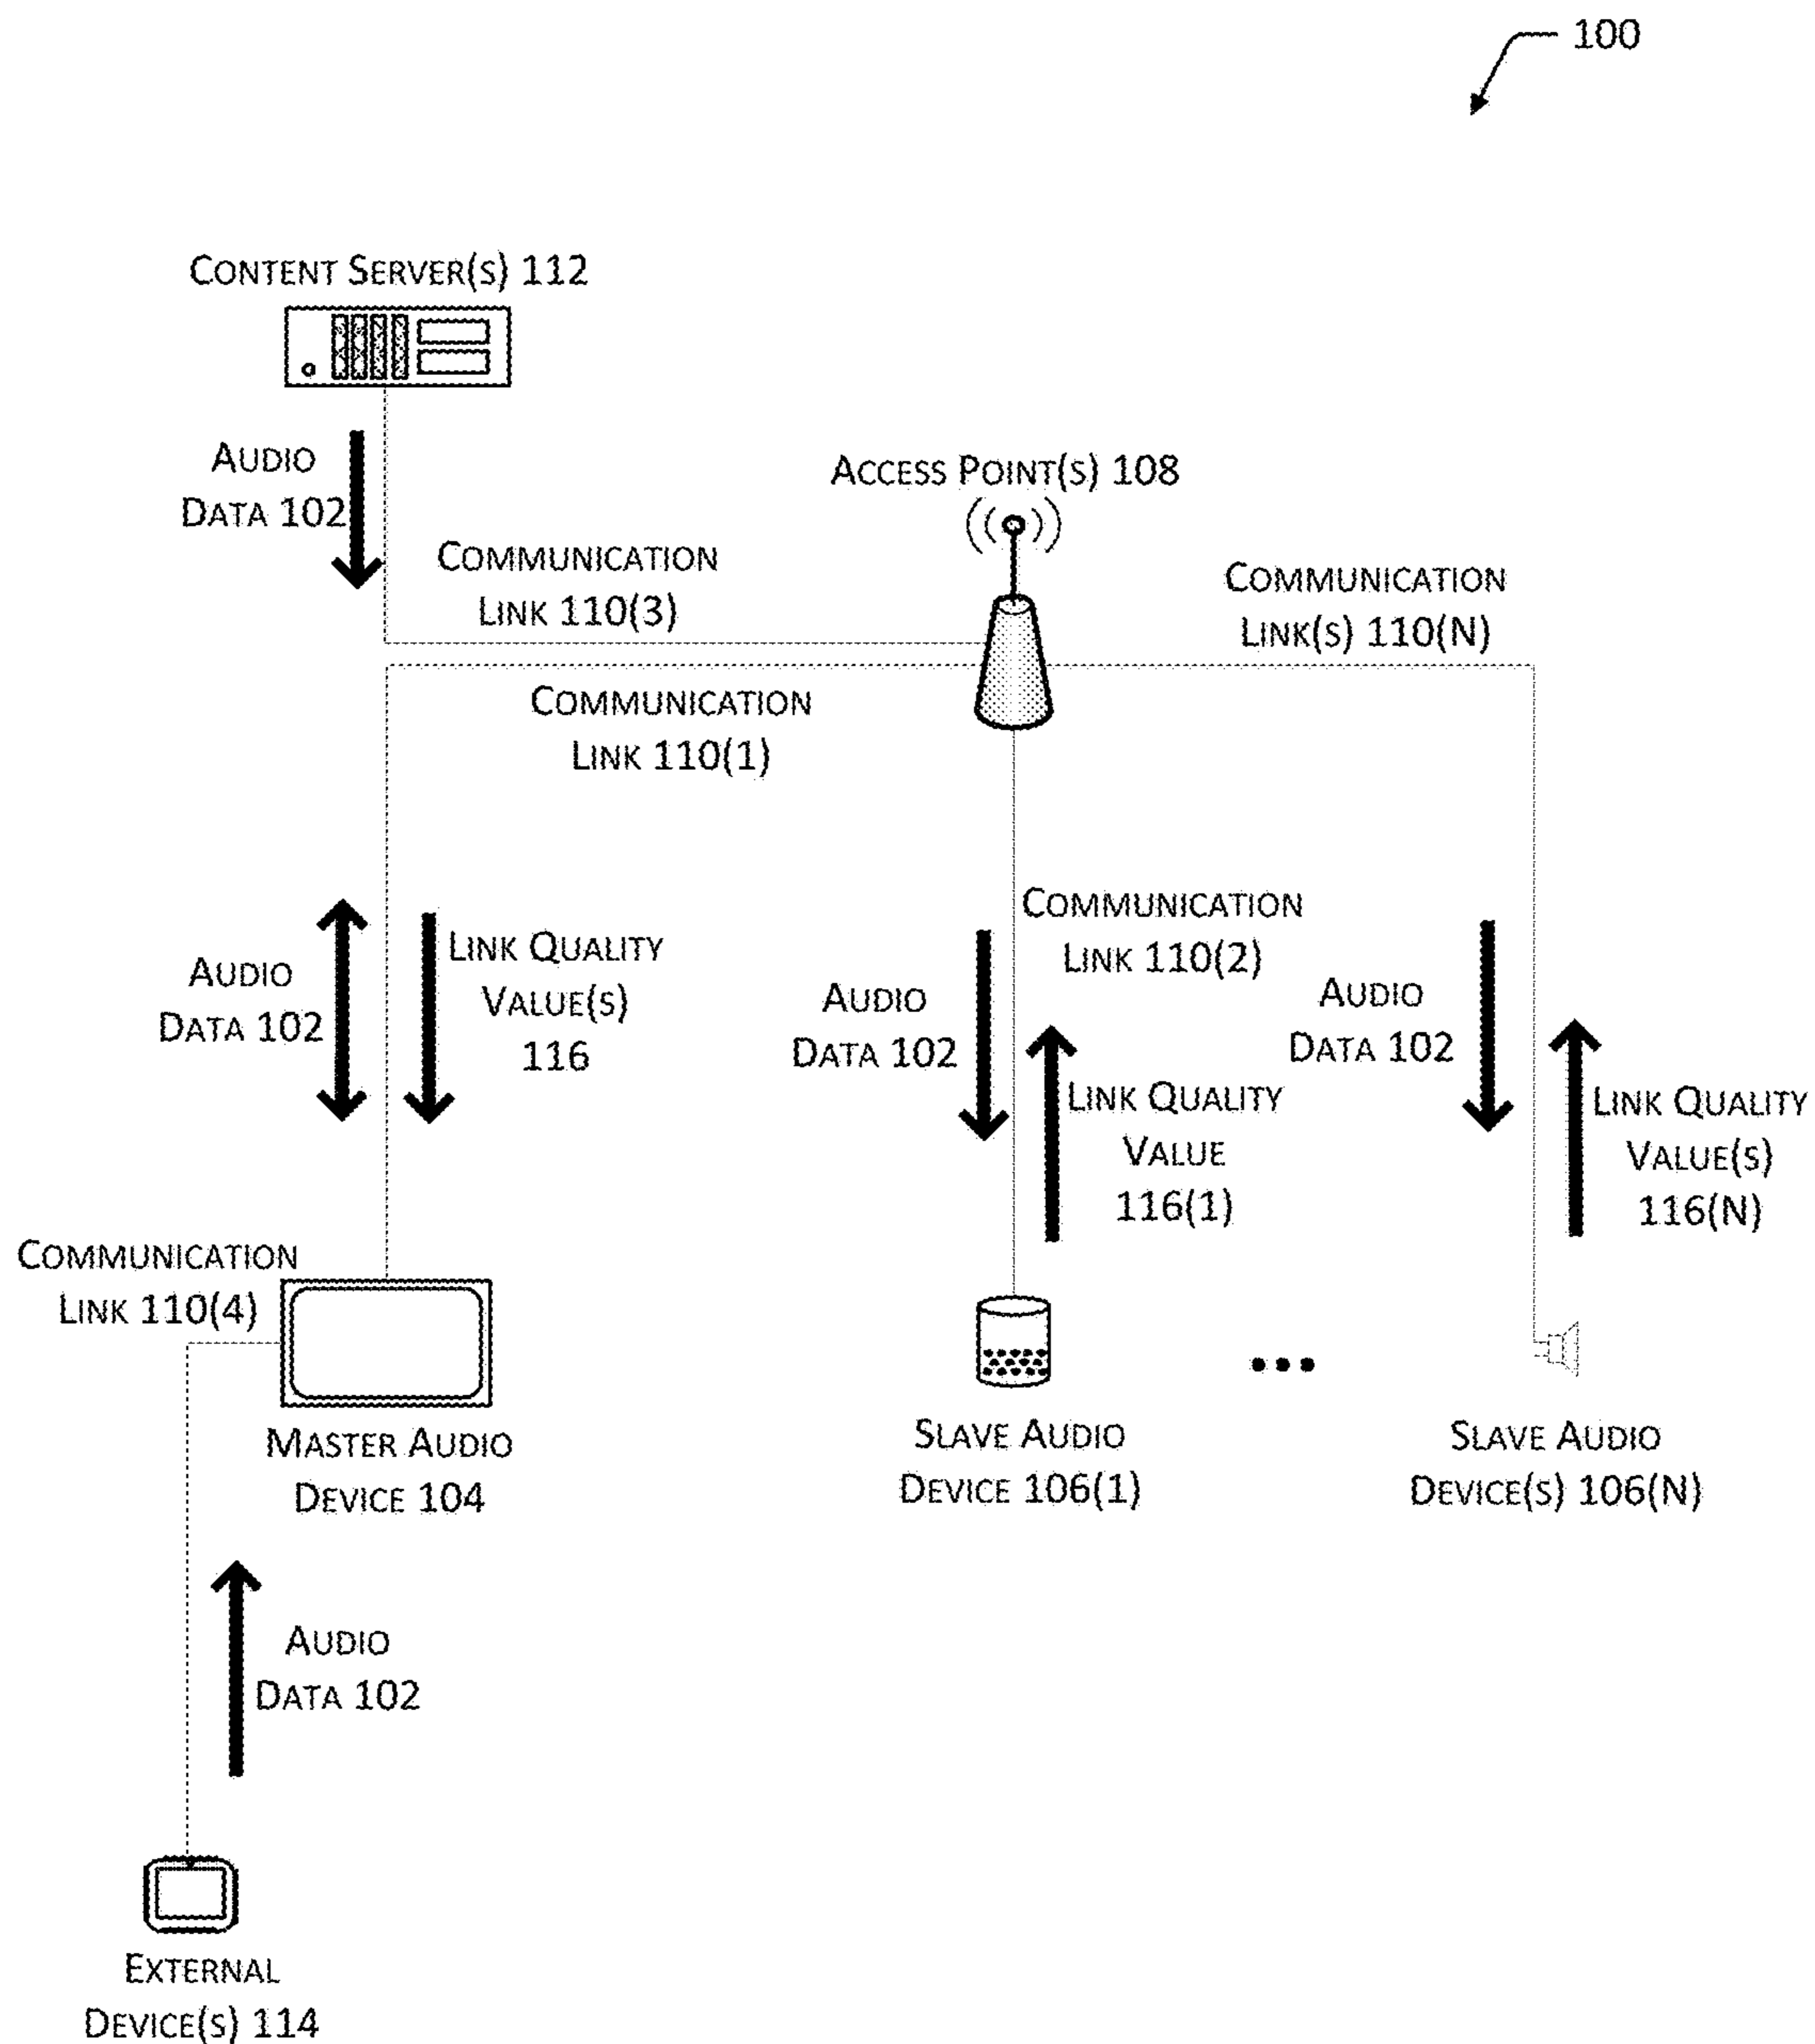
100

Content Server(s) 112

Audio Data 102

Communication Link 110(3)

Access Point(s) 108

Communication Link(s) 110(N)

Communication Link 110(1)

Audio Data 102

Link Quality Value(s) 116

Communication Link 110(2)

Audio Data 102

Link Quality Value 116(1)

Audio Data 102

Link Quality Value(s) 116(N)

Communication Link 110(4)

Master Audio Device 104

Slave Audio Device 106(1)

...

Slave Audio Device(s) 106(N)

Audio Data 102

External Device(s) 114